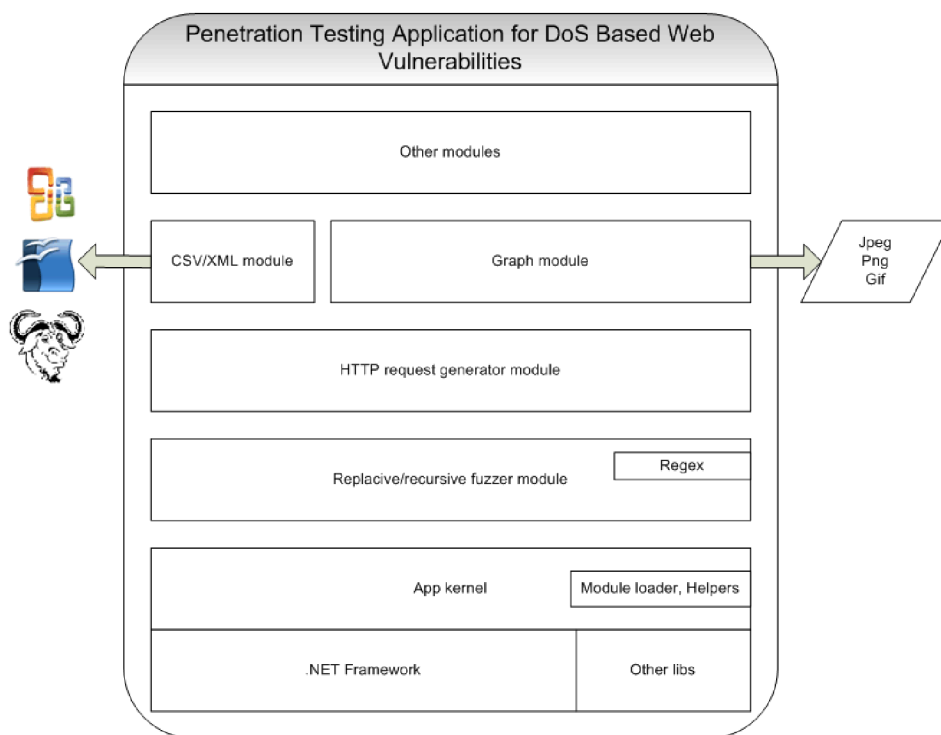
Penetration Testing Application for DoS Based Web Vulnerabilities

Other modules

CSV/XML module

Graph module

Jpeg
Png
Gif

HTTP request generator module

Replacive/recursive fuzzer module

Regex

App kernel

Module loader, Helpers

.NET Framework

Other libs